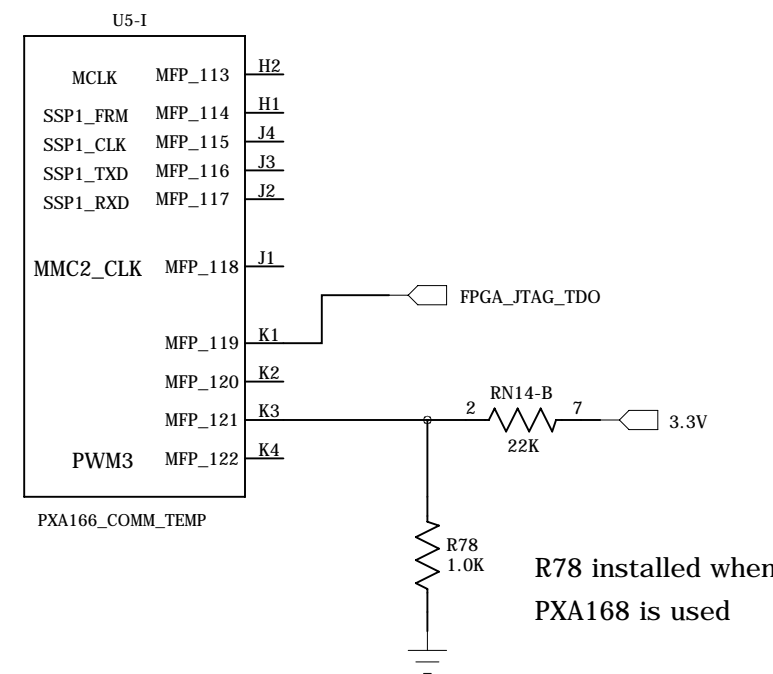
U5-I

MCLK MFP_113 H2
SSP1_FRM MFP_114 H1
SSP1_CLK MFP_115 J4
SSP1_TXD MFP_116 J3
SSP1_RXD MFP_117 J2

MMC2_CLK MFP_118 J1

FPGA_JTAG_TDO

MFP_119 K1

MFP_120 K2

MFP_121 K3

PWM3 MFP_122 K4

2 RN14-B 7
22K

3.3V

PXA166_COMM_TEMP

R78
1.0K

R78 installed when
PXA168 is used